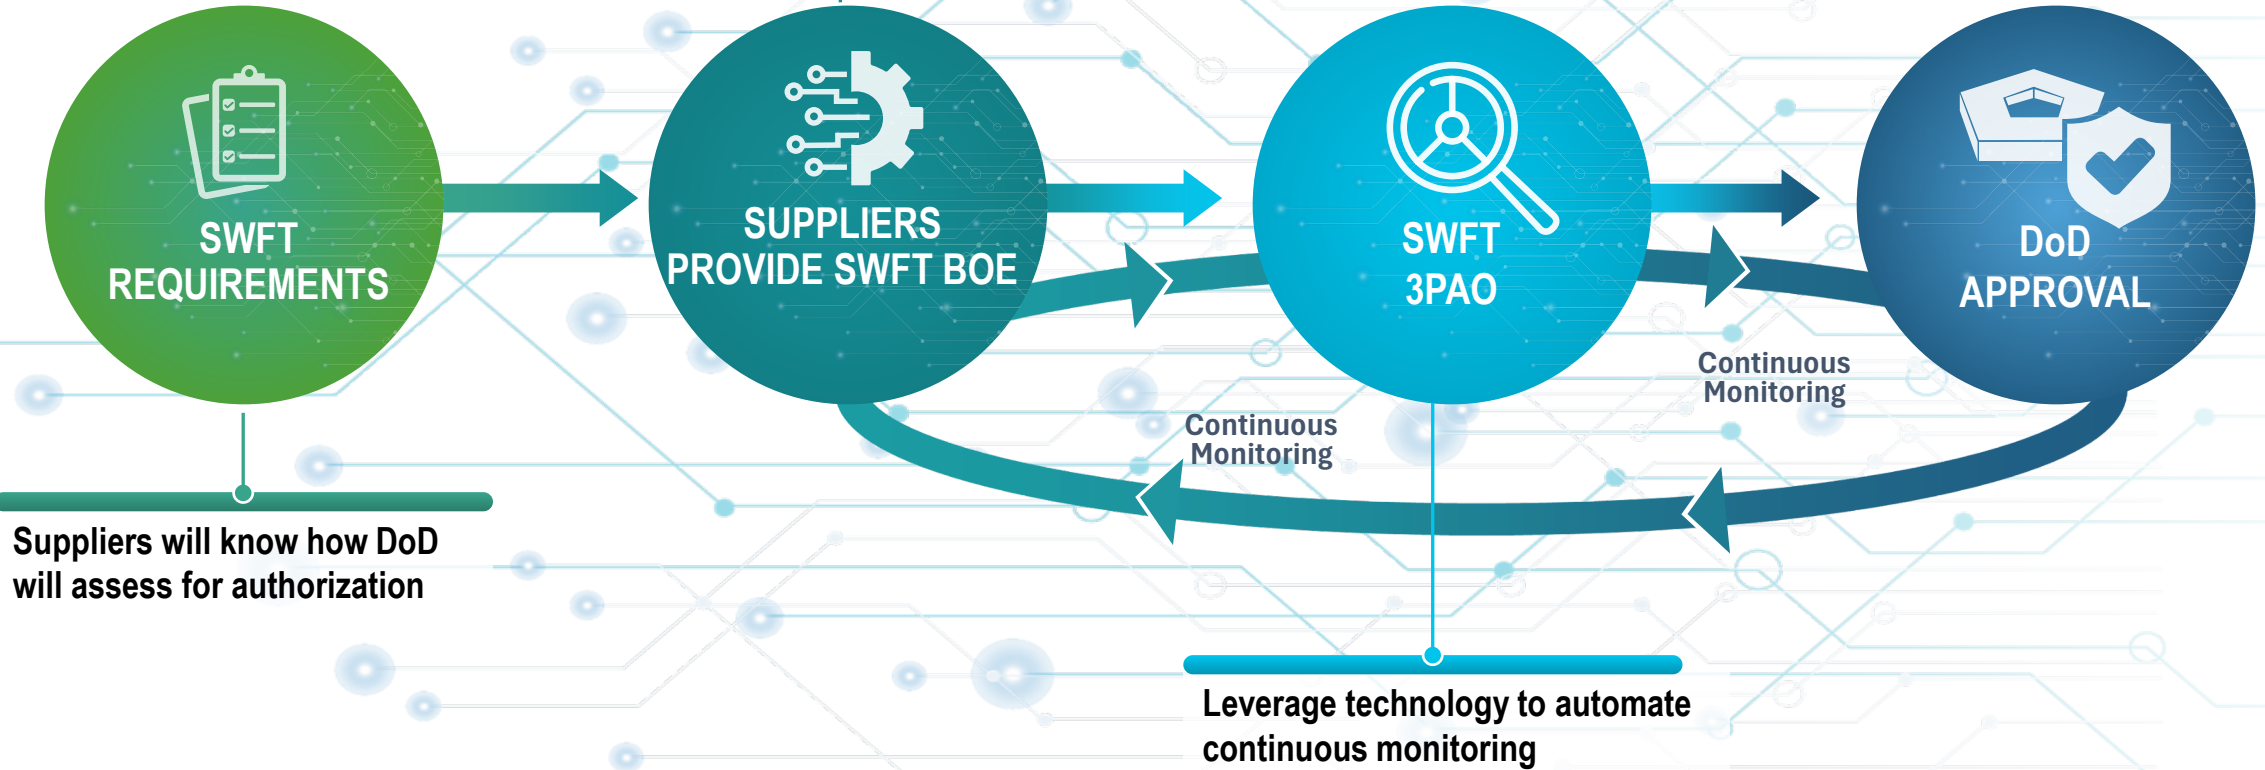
SWFT REQUIREMENTS

SUPPLIERS PROVIDE SWFT BOE

SWFT 3PAO

DoD APPROVAL

Continuous Monitoring

Continuous Monitoring

Suppliers will know how DoD will assess for authorization

Leverage technology to automate continuous monitoring